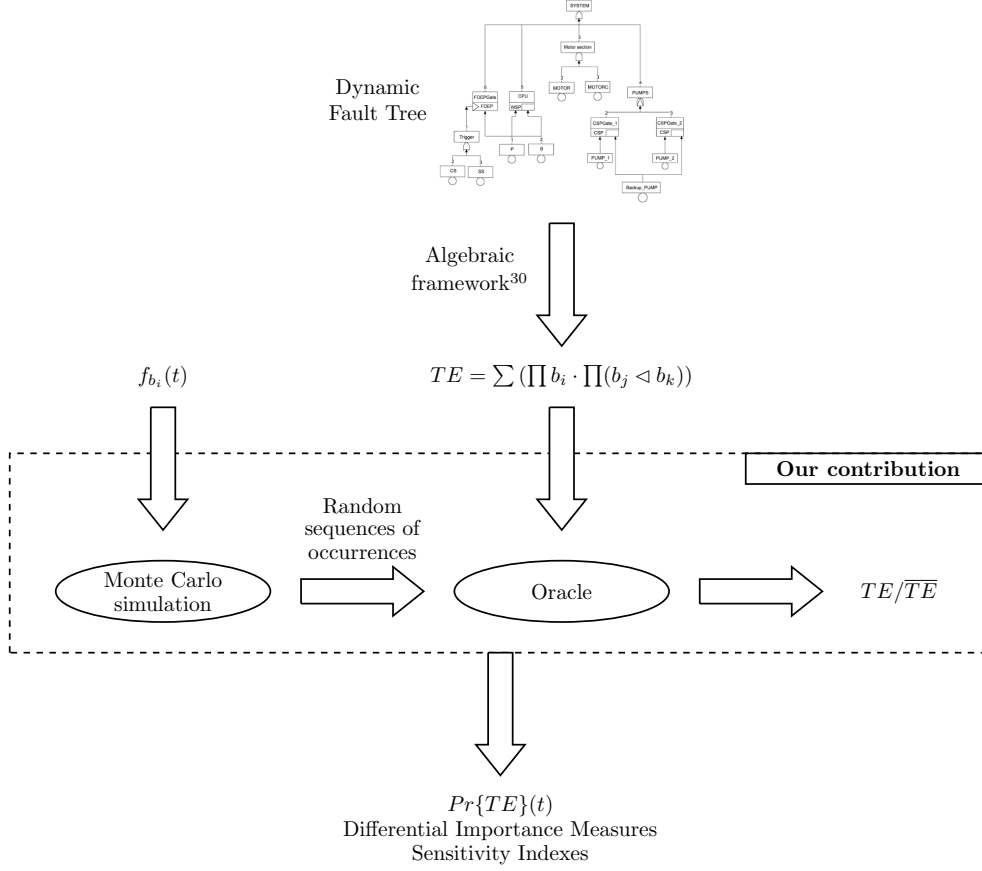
SYSTEM

Motor section

FDEPGate
FDEP

CPU
WSP

MOTOR

MOTORC

PUMPS

Trigger

P

B

CSPGate_1
CSP

CSPGate_2
CSP

CS

SS

PUMP_1

PUMP_2

Backup_PUMP

Dynamic Fault Tree

Algebraic framework$^{30}$

$f_{b_i}(t)$

$TE = \sum \left(\prod b_i \cdot \prod (b_j \lhd b_k)\right)$

Our contribution

Random sequences of occurrences

Monte Carlo simulation

Oracle

$TE/\overline{TE}$

$Pr\{TE\}(t)$
Differential Importance Measures
Sensitivity Indexes